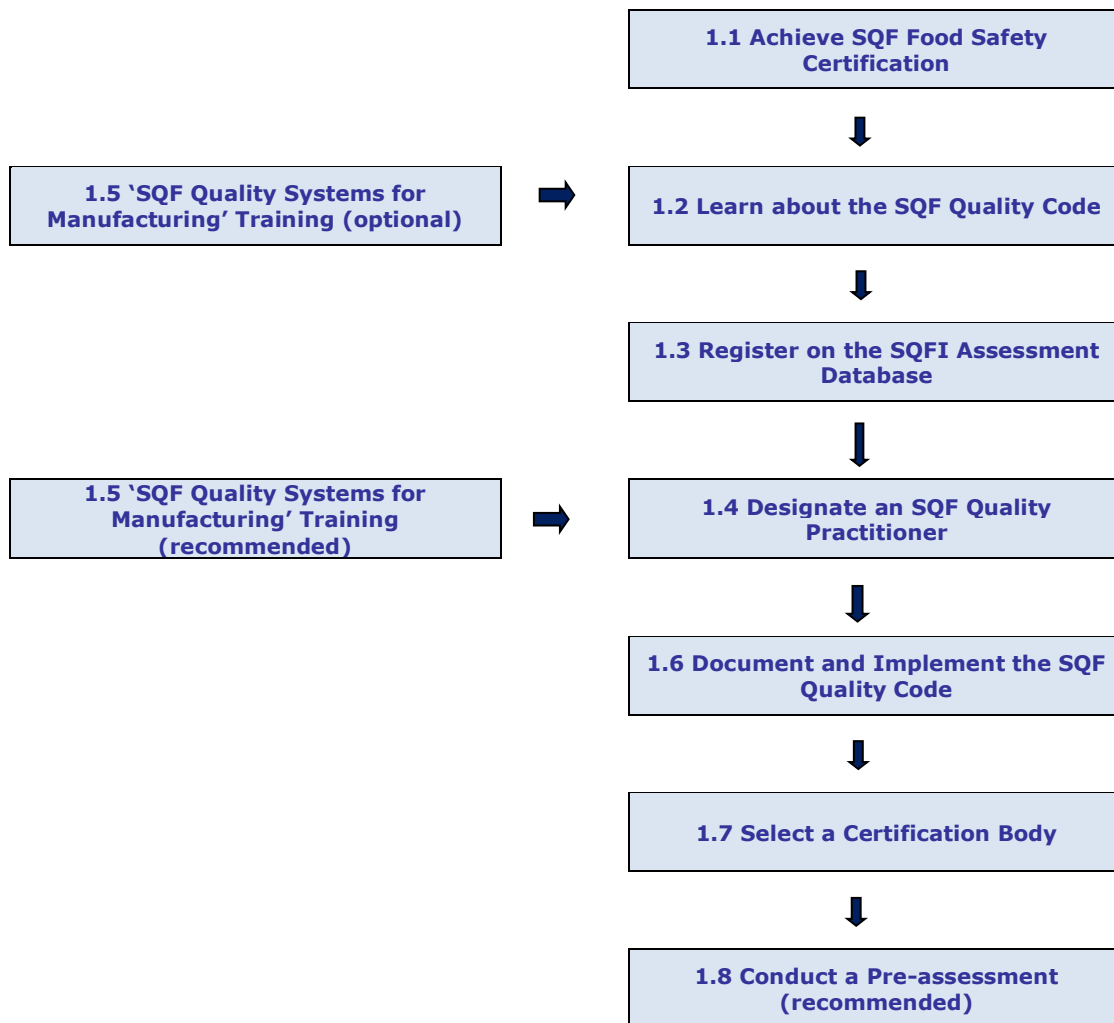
1.1 Achieve SQF Food Safety Certification

1.5 'SQF Quality Systems for Manufacturing' Training (optional)

1.2 Learn about the SQF Quality Code

1.3 Register on the SQFI Assessment Database

1.5 'SQF Quality Systems for Manufacturing' Training (recommended)

1.4 Designate an SQF Quality Practitioner

1.6 Document and Implement the SQF Quality Code

1.7 Select a Certification Body

1.8 Conduct a Pre-assessment (recommended)